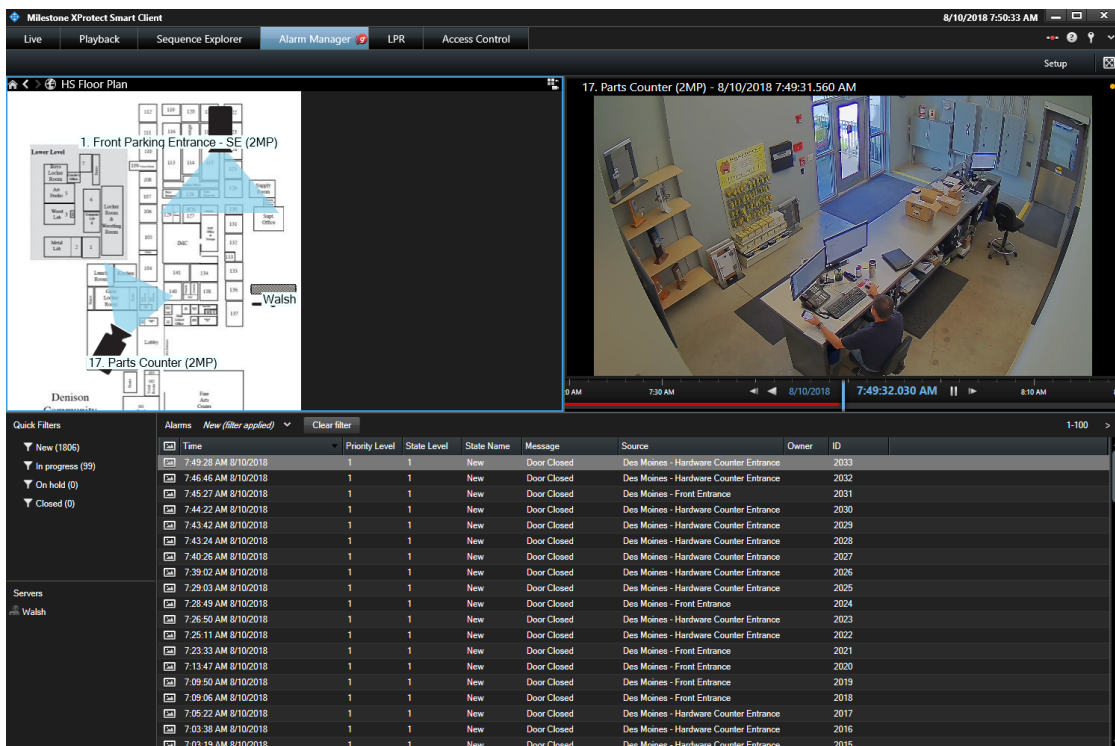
Milestone XProtect Smart Client
8/10/2018 7:50:33 AM

Live | Playback | Sequence Explorer | Alarm Manager | LPR | Access Control

Setup

HS Floor Plan

1. Front Parking Entrance - SE (2MP)

Lower Level

Walsh

17. Parts Counter (2MP)

Denison

17. Parts Counter (2MP) - 8/10/2018 7:49:31.560 AM

0 AM | 7:30 AM | 8/10/2018 | 7:49:32.030 AM | 8:10 AM

Quick Filters
New (1806)
In progress (99)
On hold (0)
Closed (0)

Servers
Walsh

Alarms New (filter applied) Clear filter 1-100

| Time | Priority Level | State Level | State Name | Message | Source | Owner | ID |
|---|---|---|---|---|---|---|---|
| 7:49:28 AM 8/10/2018 | 1 | 1 | New | Door Closed | Des Moines - Hardware Counter Entrance | | 2033 |
| 7:46:46 AM 8/10/2018 | 1 | 1 | New | Door Closed | Des Moines - Hardware Counter Entrance | | 2032 |
| 7:45:27 AM 8/10/2018 | 1 | 1 | New | Door Closed | Des Moines - Front Entrance | | 2031 |
| 7:44:22 AM 8/10/2018 | 1 | 1 | New | Door Closed | Des Moines - Hardware Counter Entrance | | 2030 |
| 7:43:42 AM 8/10/2018 | 1 | 1 | New | Door Closed | Des Moines - Hardware Counter Entrance | | 2029 |
| 7:43:24 AM 8/10/2018 | 1 | 1 | New | Door Closed | Des Moines - Hardware Counter Entrance | | 2028 |
| 7:40:26 AM 8/10/2018 | 1 | 1 | New | Door Closed | Des Moines - Hardware Counter Entrance | | 2027 |
| 7:39:02 AM 8/10/2018 | 1 | 1 | New | Door Closed | Des Moines - Hardware Counter Entrance | | 2026 |
| 7:29:03 AM 8/10/2018 | 1 | 1 | New | Door Closed | Des Moines - Hardware Counter Entrance | | 2025 |
| 7:28:49 AM 8/10/2018 | 1 | 1 | New | Door Closed | Des Moines - Front Entrance | | 2024 |
| 7:26:50 AM 8/10/2018 | 1 | 1 | New | Door Closed | Des Moines - Hardware Counter Entrance | | 2023 |
| 7:25:11 AM 8/10/2018 | 1 | 1 | New | Door Closed | Des Moines - Hardware Counter Entrance | | 2022 |
| 7:23:33 AM 8/10/2018 | 1 | 1 | New | Door Closed | Des Moines - Front Entrance | | 2021 |
| 7:13:47 AM 8/10/2018 | 1 | 1 | New | Door Closed | Des Moines - Front Entrance | | 2020 |
| 7:09:50 AM 8/10/2018 | 1 | 1 | New | Door Closed | Des Moines - Front Entrance | | 2019 |
| 7:09:06 AM 8/10/2018 | 1 | 1 | New | Door Closed | Des Moines - Front Entrance | | 2018 |
| 7:05:22 AM 8/10/2018 | 1 | 1 | New | Door Closed | Des Moines - Hardware Counter Entrance | | 2017 |
| 7:03:38 AM 8/10/2018 | 1 | 1 | New | Door Closed | Des Moines - Hardware Counter Entrance | | 2016 |
| 7:03:19 AM 8/10/2018 | 1 | 1 | New | Door Closed | Des Moines - Hardware Counter Entrance | | 2015 |